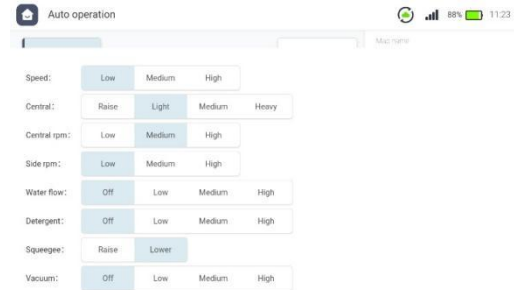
Auto operation

88% 11:23

Mac name

Speed: Low Medium High

Central: Raise Light Medium Heavy

Central rpm: Low Medium High

Side rpm: Low Medium High

Water flow: Off Low Medium High

Detergent: Off Low Medium High

Squeegee: Raise Lower

Vacuum: Off Low Medium High